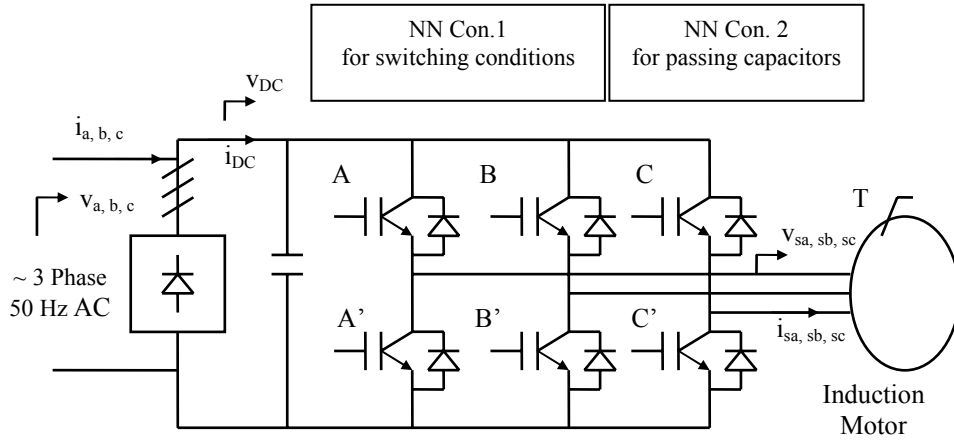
NN Con.1
for switching conditions

NN Con. 2
for passing capacitors

$v_{DC}$

$i_{a, b, c}$

$i_{DC}$

$v_{a, b, c}$

A

B

C

T

$v_{sa, sb, sc}$

~ 3 Phase
50 Hz AC

A'

B'

C'

$i_{sa, sb, sc}$

Induction
Motor